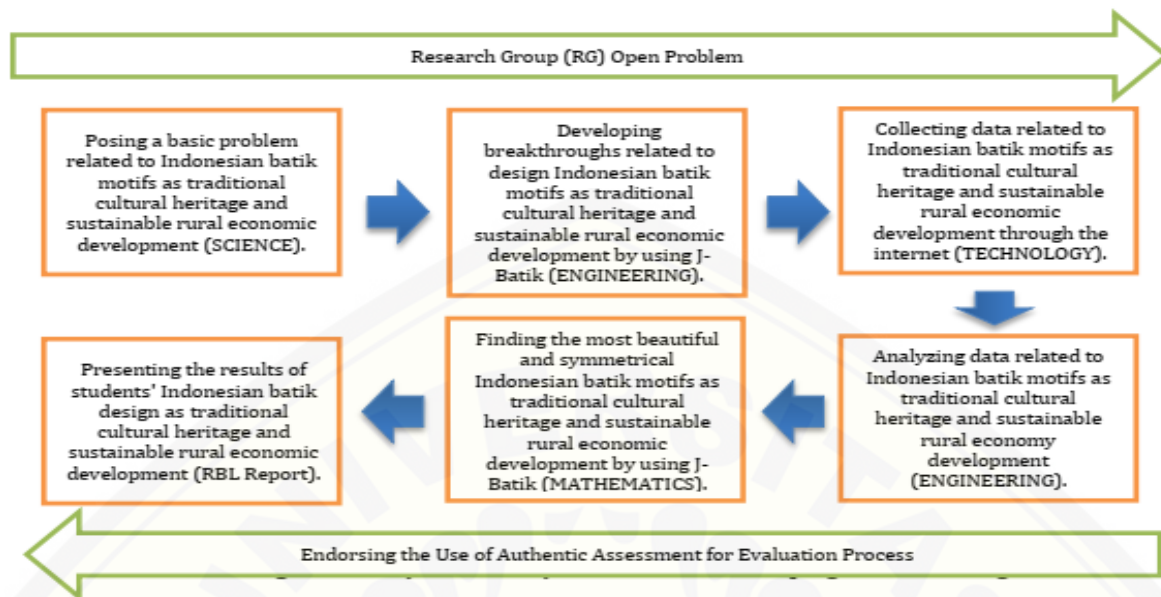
Research Group (RG) Open Problem

Posing a basic problem related to Indonesian batik motifs as traditional cultural heritage and sustainable rural economic development (SCIENCE).

Developing breakthroughs related to design Indonesian batik motifs as traditional cultural heritage and sustainable rural economic development by using J-Batik (ENGINEERING).

Collecting data related to Indonesian batik motifs as traditional cultural heritage and sustainable rural economic development through the internet (TECHNOLOGY).

Analyzing data related to Indonesian batik motifs as traditional cultural heritage and sustainable rural economy development (ENGINEERING).

Finding the most beautiful and symmetrical Indonesian batik motifs as traditional cultural heritage and sustainable rural economic development by using J-Batik (MATHEMATICS).

Presenting the results of students' Indonesian batik design as traditional cultural heritage and sustainable rural economic development (RBL Report).

Endorsing the Use of Authentic Assessment for Evaluation Process